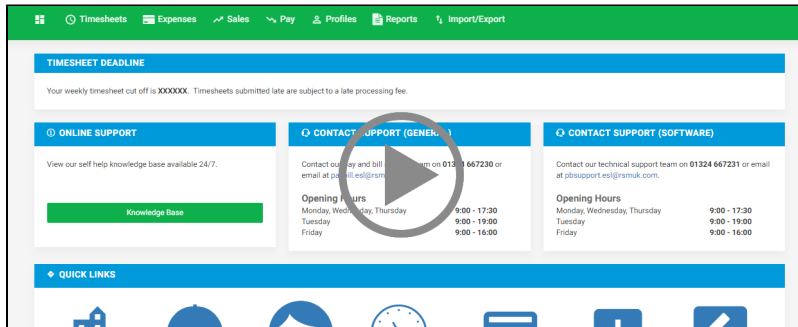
Timesheets Expenses Sales Pay Profiles Reports Import/Export

TIMESHEET DEADLINE

Your weekly timesheet cut off is XXXXXX. Timesheets submitted late are subject to a late processing fee.

ONLINE SUPPORT

View our self help knowledge base available 24/7.

Knowledge Base

CONTACT SUPPORT (GENER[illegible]

Contact ou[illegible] and bill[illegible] team on 013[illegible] 667230 or email at pa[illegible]ill.esl@rsm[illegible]

Opening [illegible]ours
Monday, Wedne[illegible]day, Thursday 9:00 - 17:30
Tuesday 9:00 - 19:00
Friday 9:00 - 16:00

CONTACT SUPPORT (SOFTWARE)

Contact our technical support team on 01324 667231 or email at pbsupport.esl@rsmuk.com.

Opening Hours
Monday, Wednesday, Thursday 9:00 - 17:30
Tuesday 9:00 - 19:00
Friday 9:00 - 16:00

QUICK LINKS